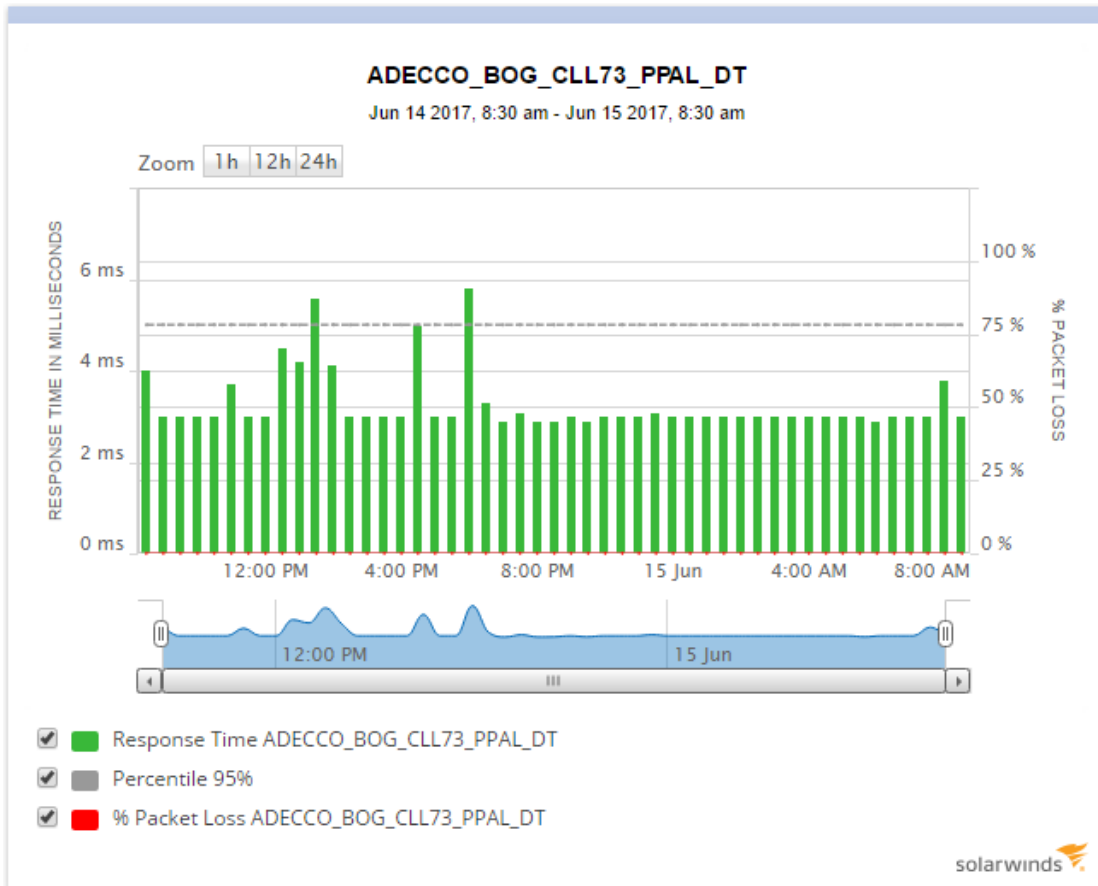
ADECCO_BOG_CLL73_PPAL_DT

Jun 14 2017, 8:30 am - Jun 15 2017, 8:30 am

Zoom 1h 12h 24h

RESPONSE TIME IN MILLISECONDS

6 ms
4 ms
2 ms
0 ms

100 %
75 %
50 %
25 %
0 %

% PACKET LOSS

12:00 PM 4:00 PM 8:00 PM 15 Jun 4:00 AM 8:00 AM

12:00 PM 15 Jun

Response Time ADECCO_BOG_CLL73_PPAL_DT

Percentile 95%

% Packet Loss ADECCO_BOG_CLL73_PPAL_DT

solarwinds